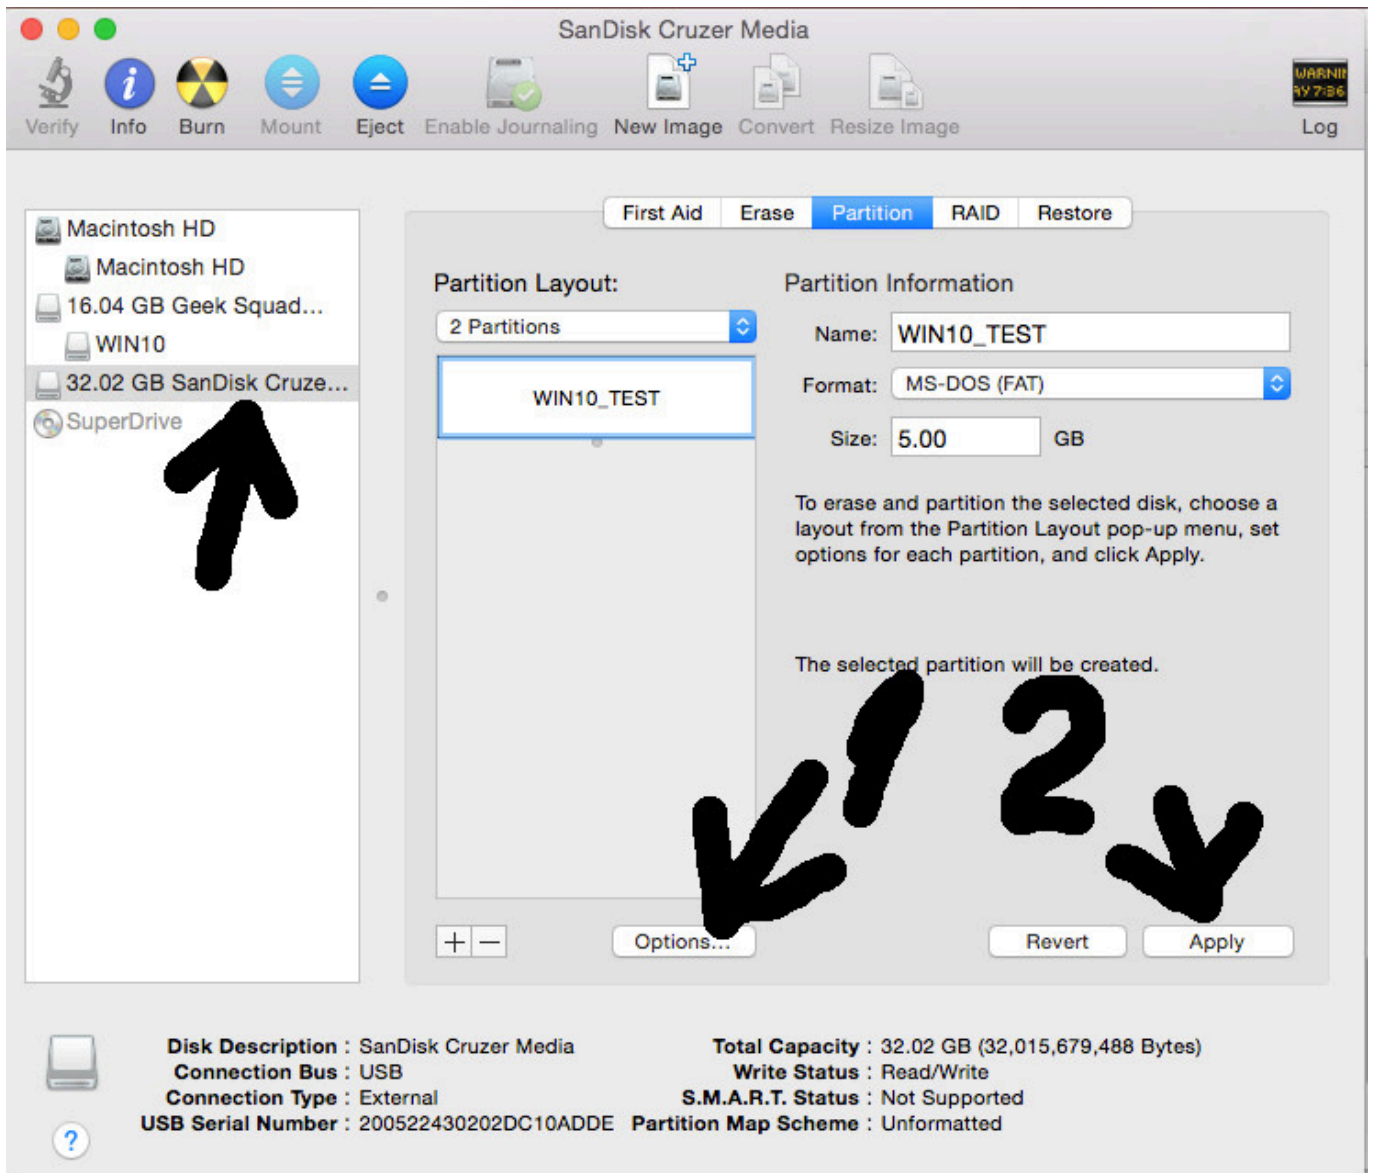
SanDisk Cruzer Media

Verify Info Burn Mount Eject Enable Journaling New Image Convert Resize Image

WARNI
AY 7:36
Log

Macintosh HD
Macintosh HD
16.04 GB Geek Squad...
WIN10
32.02 GB SanDisk Cruze...
SuperDrive

First Aid Erase Partition RAID Restore

Partition Layout:
2 Partitions
WIN10_TEST

Partition Information
Name: WIN10_TEST
Format: MS-DOS (FAT)
Size: 5.00 GB

To erase and partition the selected disk, choose a layout from the Partition Layout pop-up menu, set options for each partition, and click Apply.

The selected partition will be created.

1
2

+ −
Options...
Revert
Apply

Disk Description : SanDisk Cruzer Media
Connection Bus : USB
Connection Type : External
USB Serial Number : 200522430202DC10ADDE
Total Capacity : 32.02 GB (32,015,679,488 Bytes)
Write Status : Read/Write
S.M.A.R.T. Status : Not Supported
Partition Map Scheme : Unformatted

?